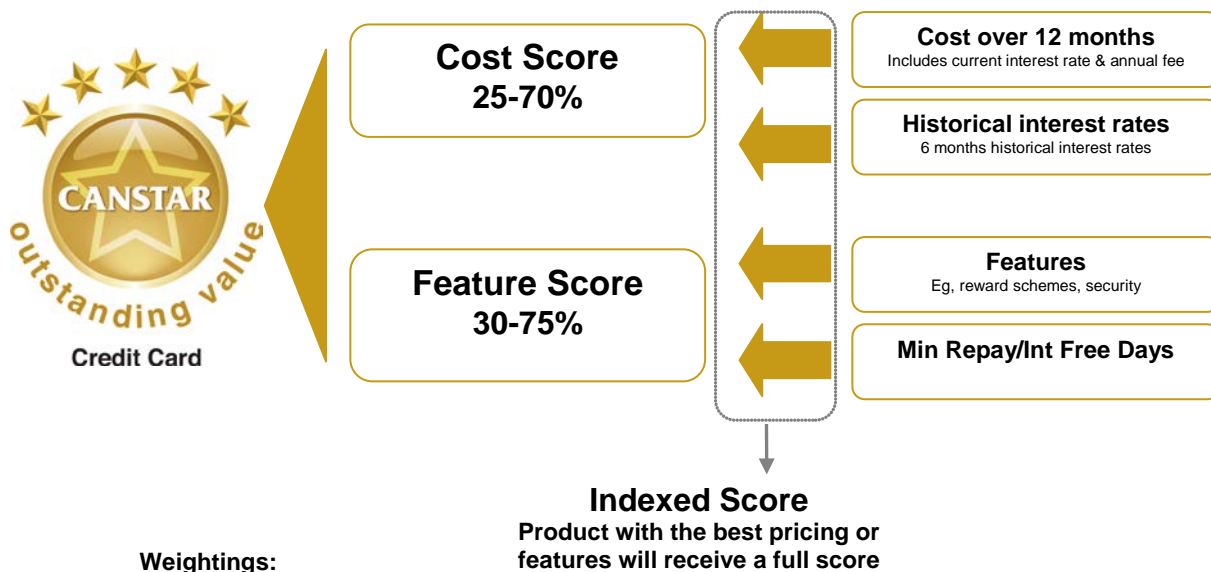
CANSTAR
outstanding value
Credit Card

Cost Score
25-70%

Feature Score
30-75%

Cost over 12 months
Includes current interest rate & annual fee

Historical interest rates
6 months historical interest rates

Features
Eg, reward schemes, security

Min Repay/Int Free Days

Indexed Score
Product with the best pricing or features will receive a full score

Weightings: